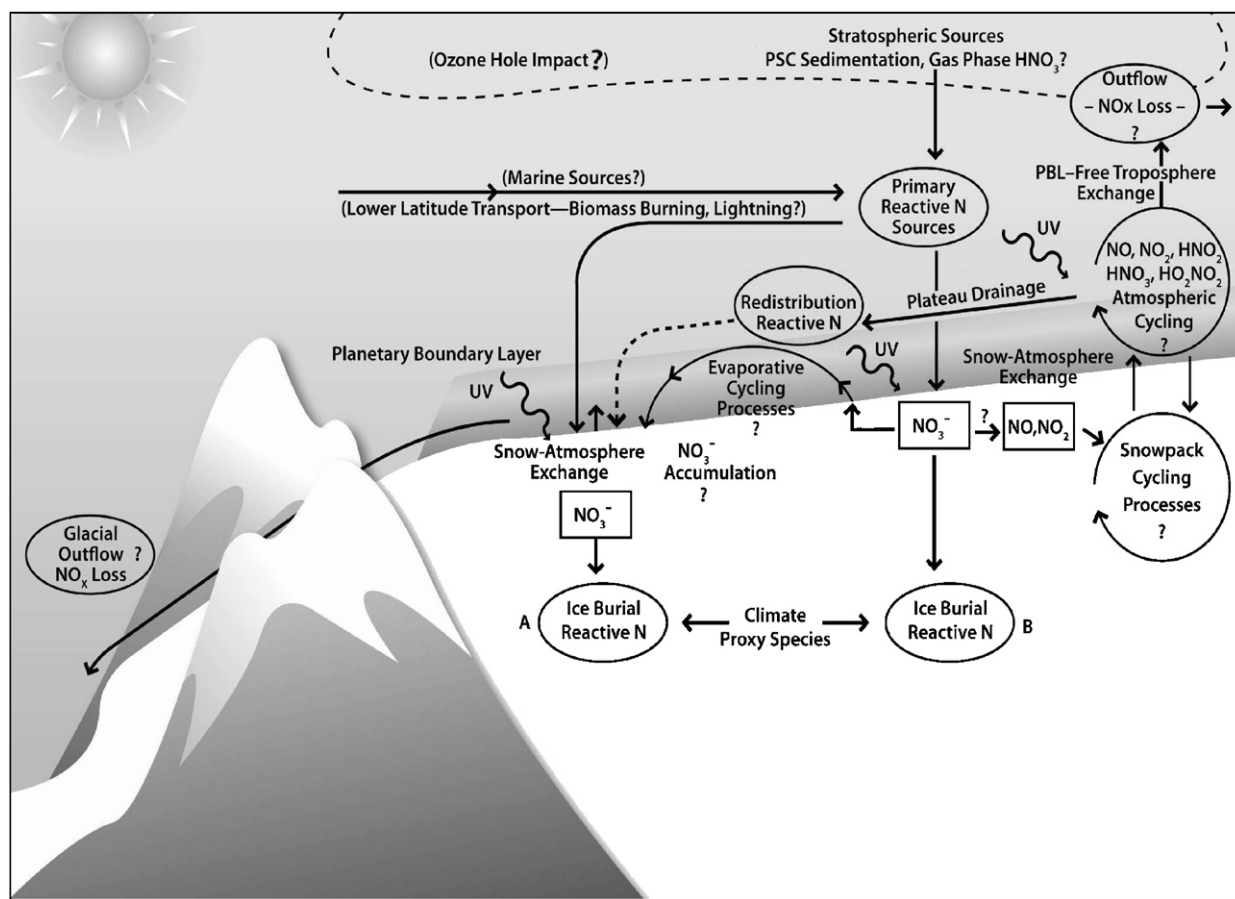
Stratospheric Sources
PSC Sedimentation, Gas Phase $HNO_3$?

(Ozone Hole Impact ?)

Outflow
– NOx Loss –
?

(Marine Sources?)
(Lower Latitude Transport—Biomass Burning, Lightning?)

Primary
Reactive N
Sources

PBL–Free Troposphere
Exchange

UV

$NO, NO_2, HNO_2$
$HNO_3, HO_2NO_2$
Atmospheric
Cycling
?

Redistribution
Reactive N

Plateau Drainage

Planetary Boundary Layer

UV

Evaporative
Cycling
Processes
?

UV

Snow-Atmosphere
Exchange

Snow-Atmosphere
Exchange

$NO_3^-$
Accumulation
?

$NO_3^-$

?

$NO,NO_2$

Snowpack
Cycling
Processes
?

$NO_3^-$

Glacial
Outflow ?
$NO_X$ Loss

A

Ice Burial
Reactive N

Climate
Proxy Species

Ice Burial
Reactive N

B